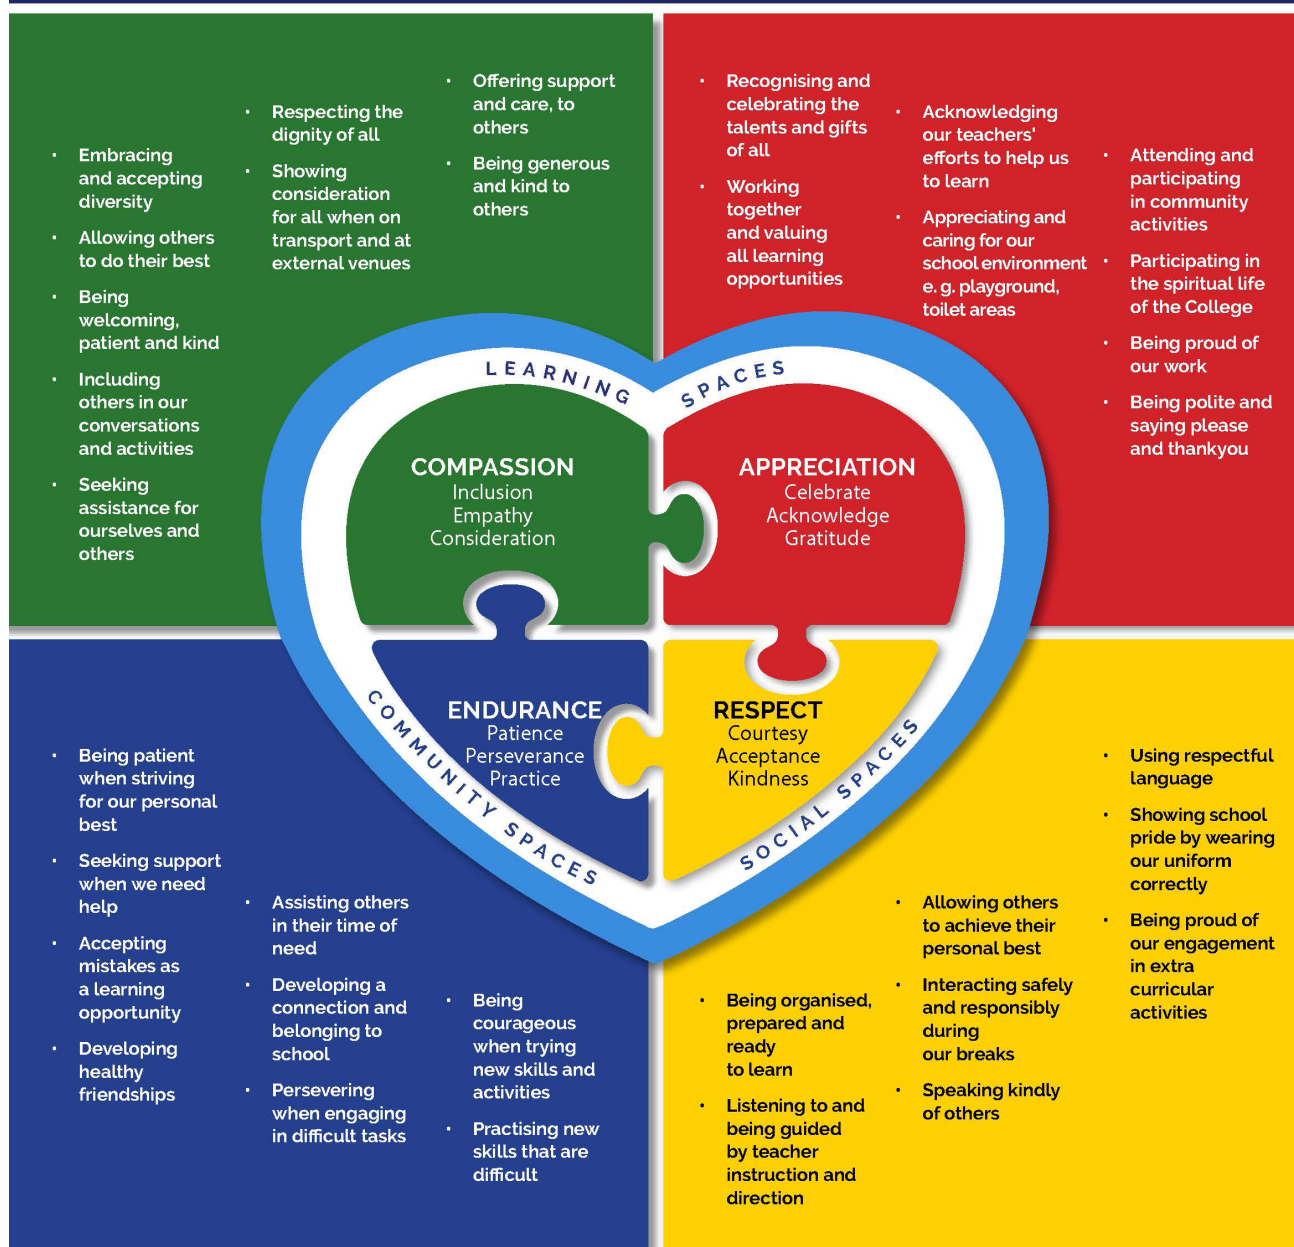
- Embracing and accepting diversity
- Allowing others to do their best
- Being welcoming, patient and kind
- Including others in our conversations and activities
- Seeking assistance for ourselves and others

- Respecting the dignity of all
- Showing consideration for all when on transport and at external venues

- Offering support and care, to others
- Being generous and kind to others

- Recognising and celebrating the talents and gifts of all
- Working together and valuing all learning opportunities

- Acknowledging our teachers' efforts to help us to learn
- Appreciating and caring for our school environment e. g. playground, toilet areas

- Attending and participating in community activities
- Participating in the spiritual life of the College
- Being proud of our work
- Being polite and saying please and thankyou

LEARNING SPACES

COMPASSION
Inclusion
Empathy
Consideration

APPRECIATION
Celebrate
Acknowledge
Gratitude

ENDURANCE
Patience
Perseverance
Practice

RESPECT
Courtesy
Acceptance
Kindness

COMMUNITY SPACES

SOCIAL SPACES

- Being patient when striving for our personal best
- Seeking support when we need help
- Accepting mistakes as a learning opportunity
- Developing healthy friendships

- Assisting others in their time of need
- Developing a connection and belonging to school
- Persevering when engaging in difficult tasks

- Being courageous when trying new skills and activities
- Practising new skills that are difficult

- Being organised, prepared and ready to learn
- Listening to and being guided by teacher instruction and direction

- Allowing others to achieve their personal best
- Interacting safely and responsibly during our breaks
- Speaking kindly of others

- Using respectful language
- Showing school pride by wearing our uniform correctly
- Being proud of our engagement in extra curricular activities